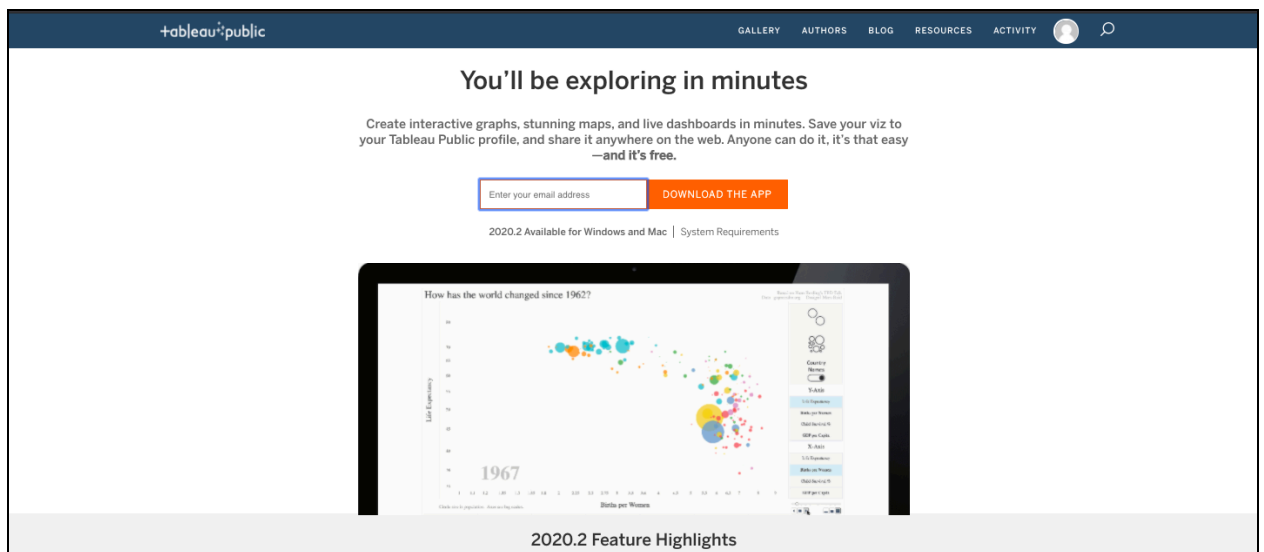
+ableau public

GALLERY AUTHORS BLOG RESOURCES ACTIVITY

You'll be exploring in minutes

Create interactive graphs, stunning maps, and live dashboards in minutes. Save your viz to your Tableau Public profile, and share it anywhere on the web. Anyone can do it, it's that easy —and it's free.

Enter your email address

DOWNLOAD THE APP

2020.2 Available for Windows and Mac | System Requirements

How has the world changed since 1962?

Life Expectancy

1967

Births per Women

Country Names

Y-Axis

X-Axis

2020.2 Feature Highlights